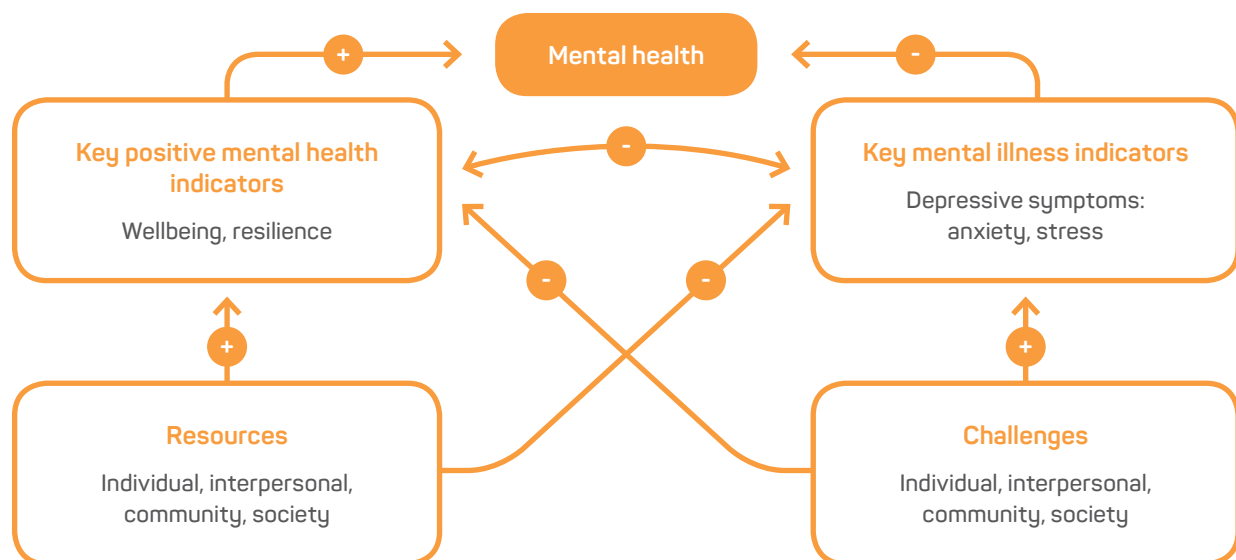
+

Mental health

-

Key positive mental health indicators

Wellbeing, resilience

-

Key mental illness indicators

Depressive symptoms: anxiety, stress

-

-

+

+

Resources

Individual, interpersonal, community, society

Challenges

Individual, interpersonal, community, society